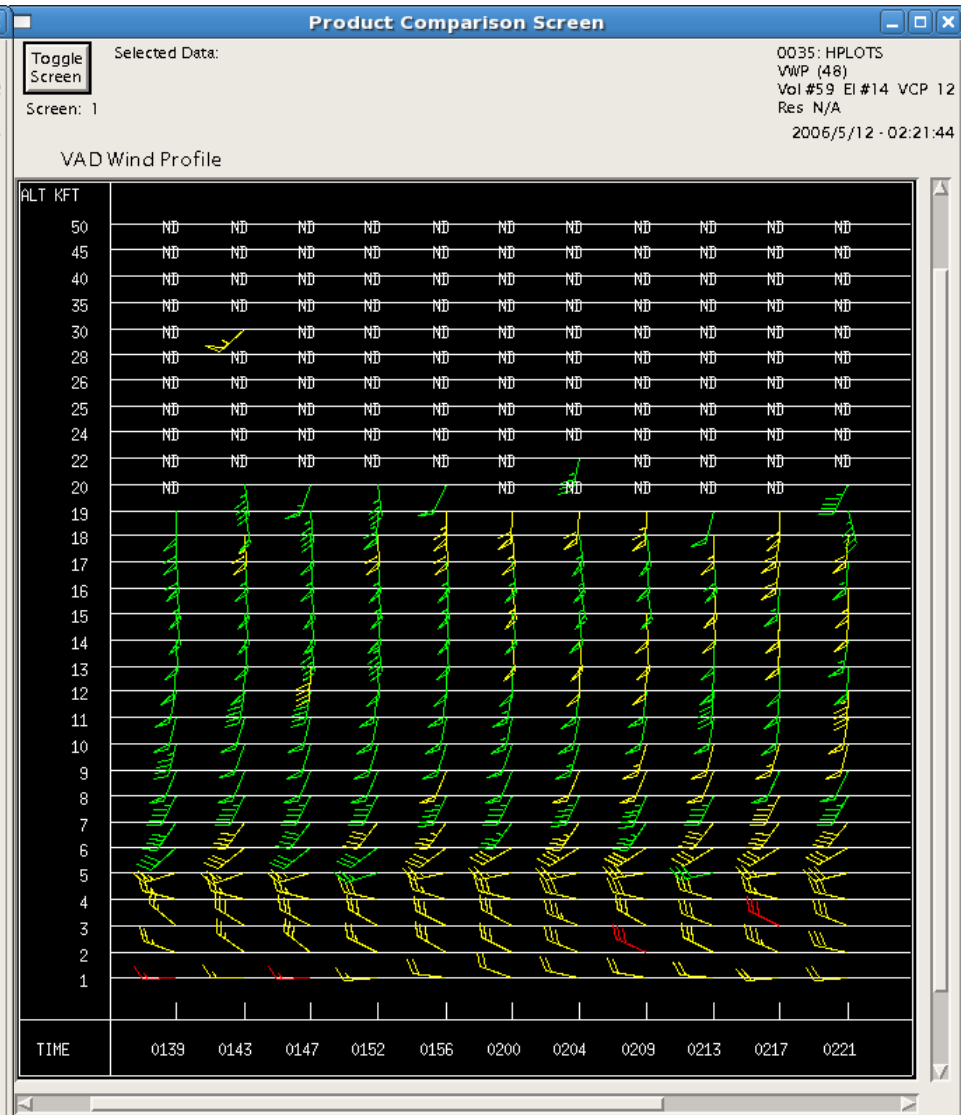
Product Comparison Screen

Toggle Screen

Selected Data:

Screen: 1

0035: HPLOTS
VWP (48)
Vol #59 El #14 VCP 12
Res N/A

2006/5/12 - 02:21:44

VAD Wind Profile

ALT KFT

| ALT KFT | | | | | | | | | | | |
|---|---|---|---|---|---|---|---|---|---|---|---|
| 50 | ND | ND | ND | ND | ND | ND | ND | ND | ND | ND | ND |
| 45 | ND | ND | ND | ND | ND | ND | ND | ND | ND | ND | ND |
| 40 | ND | ND | ND | ND | ND | ND | ND | ND | ND | ND | ND |
| 35 | ND | ND | ND | ND | ND | ND | ND | ND | ND | ND | ND |
| 30 | ND | | ND | ND | ND | ND | ND | ND | ND | ND | ND |
| 28 | ND | ND | ND | ND | ND | ND | ND | ND | ND | ND | ND |
| 26 | ND | ND | ND | ND | ND | ND | ND | ND | ND | ND | ND |
| 25 | ND | ND | ND | ND | ND | ND | ND | ND | ND | ND | ND |
| 24 | ND | ND | ND | ND | ND | ND | ND | ND | ND | ND | ND |
| 22 | ND | ND | ND | ND | ND | ND | | ND | ND | ND | ND |
| 20 | ND | | | | | ND | ND | ND | ND | ND | |
| 19 | | | | | | | | | | | |
| 18 | | | | | | | | | | | |
| 17 | | | | | | | | | | | |
| 16 | | | | | | | | | | | |
| 15 | | | | | | | | | | | |
| 14 | | | | | | | | | | | |
| 13 | | | | | | | | | | | |
| 12 | | | | | | | | | | | |
| 11 | | | | | | | | | | | |
| 10 | | | | | | | | | | | |
| 9 | | | | | | | | | | | |
| 8 | | | | | | | | | | | |
| 7 | | | | | | | | | | | |
| 6 | | | | | | | | | | | |
| 5 | | | | | | | | | | | |
| 4 | | | | | | | | | | | |
| 3 | | | | | | | | | | | |
| 2 | | | | | | | | | | | |
| 1 | | | | | | | | | | | |
| TIME | 0139 | 0143 | 0147 | 0152 | 0156 | 0200 | 0204 | 0209 | 0213 | 0217 | 0221 |